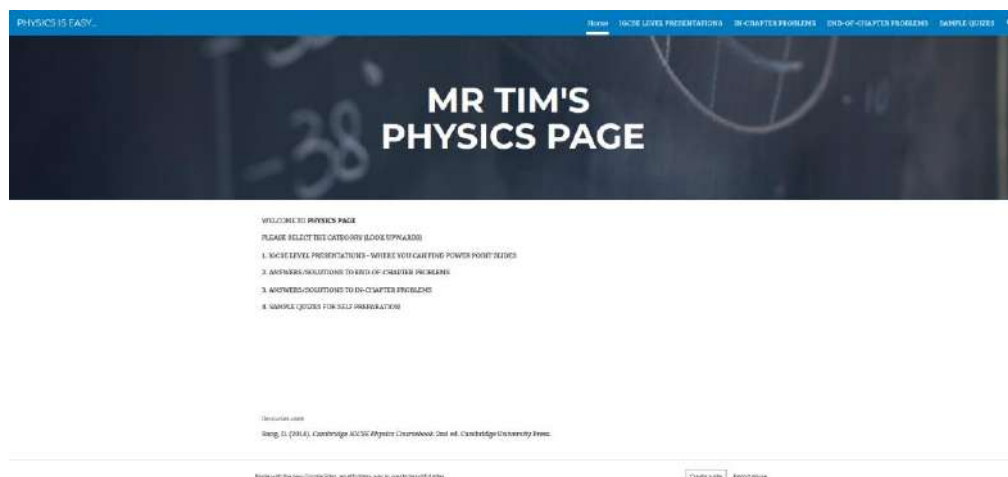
PHYSICS IS EASY...

Home IGCSE LEVEL PRESENTATIONS IN-CHAPTER PROBLEMS END-OF-CHAPTER PROBLEMS SAMPLE QUIZES

MR TIM'S PHYSICS PAGE

WELCOME TO PHYSICS PAGE

PLEASE SELECT THE CATEGORY (LOOK UPWARDS)

1. IGCSE LEVEL PRESENTATIONS - WHERE YOU CAN FIND POWER POINT SLIDES

2. ANSWERS/SOLUTIONS TO END-OF-CHAPTER PROBLEMS

3. ANSWERS/SOLUTIONS TO IN-CHAPTER PROBLEMS

4. SAMPLE QUIZES FOR SELF PREPARATION

Resources used

Sang, D. (2014). Cambridge IGCSE Physics Coursebook 2nd ed. Cambridge University Press.

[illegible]

Create a site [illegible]